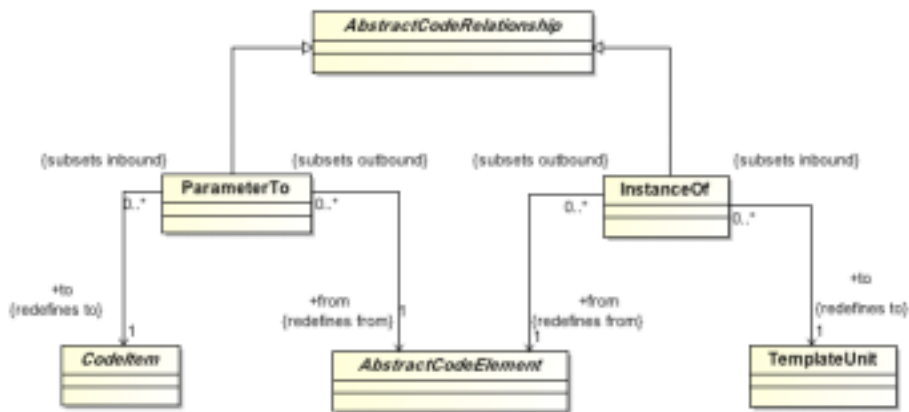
AbstractCodeRelationship

{subsets inbound}

{subsets outbound}

{subsets outbound}

{subsets inbound}

ParameterTo

InstanceOf

0..*

0..*

0..*

0..*

+to
{redefines to}

+from
{redefines from}

+from
{redefines from}

+to
{redefines to}

1

1

1

1

CodeItem

AbstractCodeElement

TemplateUnit